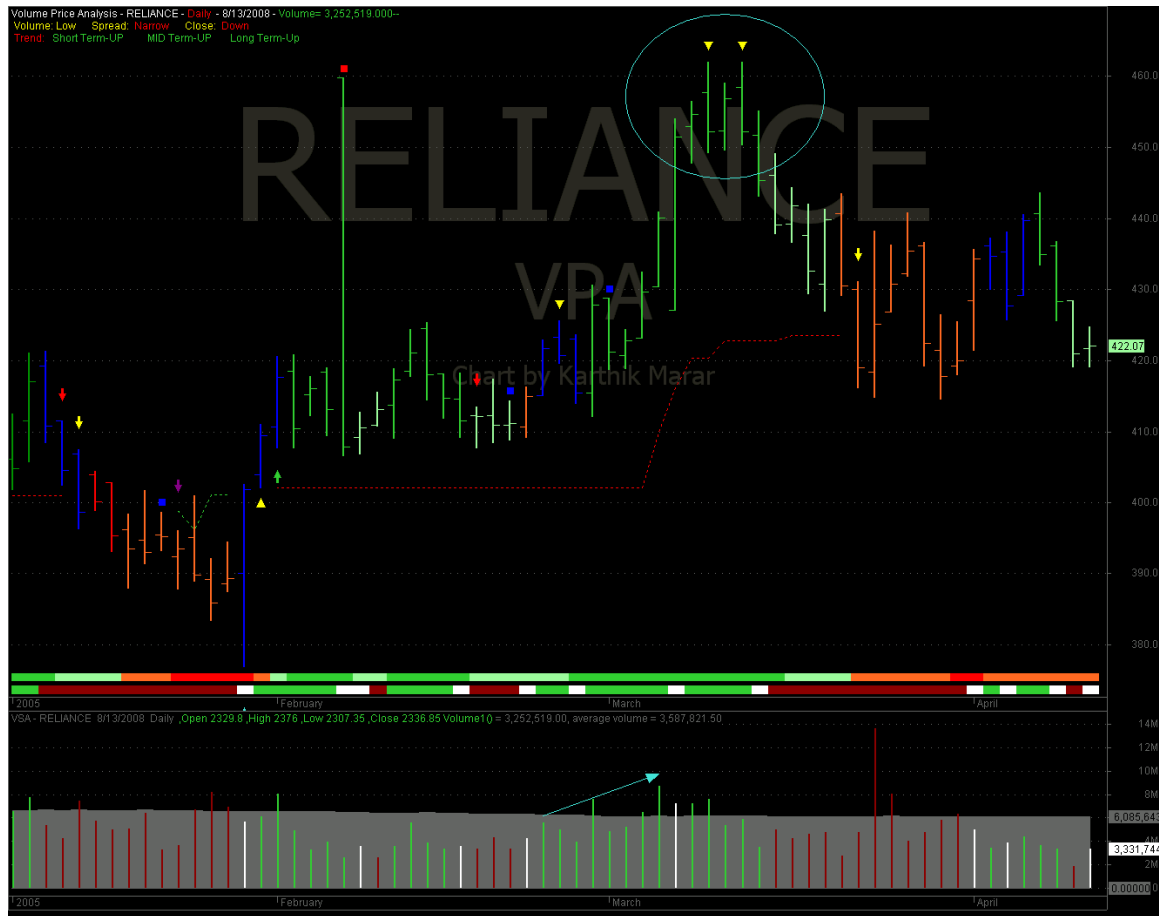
Volume Price Analysis - RELIANCE - Daily - 8/13/2008 - Volume= 3,252,519.000--
Volume: Low Spread: Narrow Close: Down
Trend: Short Term-UP MID Term-UP Long Term-Up

RELIANCE
VPA
Chart by Karthik Marar

460.0
450.0
440.0
430.0
422.07
420.0
410.0
400.0
390.0
380.0

2005
February
March
April

VSA - RELIANCE 8/13/2008 Daily ,Open 2329.8 ,High 2376 ,Low 2307.35 ,Close 2336.85 Volume1() = 3,252,519.00, average volume = 3,587,821.50

14M
12M
10M
8M
6,085,643
4M
3,331,744
2M
0.00000

2005
February
March
April